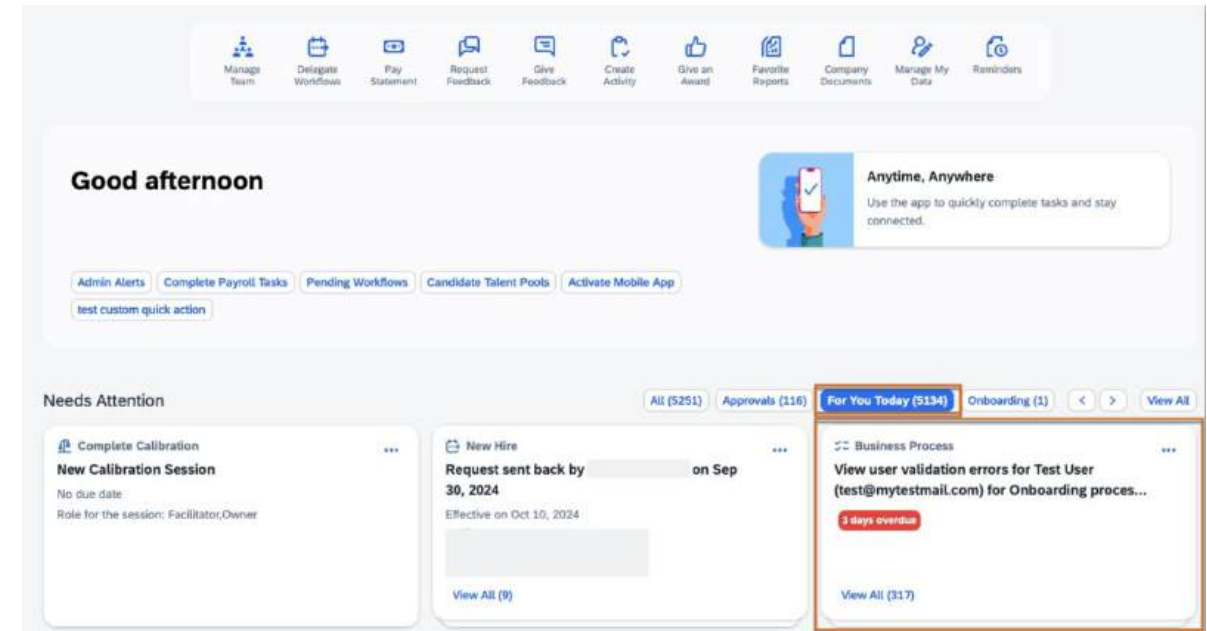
Manage Team
Delegate Workflows
Pay Statement
Request Feedback
Give Feedback
Create Activity
Give an Award
Favorite Reports
Company Documents
Manage My Data
Reminders

Good afternoon

Anytime, Anywhere
Use the app to quickly complete tasks and stay connected.

Admin Alerts
Complete Payroll Tasks
Pending Workflows
Candidate Talent Pools
Activate Mobile App
test custom quick action

Needs Attention

All (5251)
Approvals (116)
For You Today (5134)
Onboarding (1)
<
>
View All

Complete Calibration
...
New Calibration Session
No due date
Role for the session: Facilitator,Owner

New Hire
...
Request sent back by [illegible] on Sep 30, 2024
Effective on Oct 10, 2024
View All (9)

Business Process
...
View user validation errors for Test User (test@mytestmail.com) for Onboarding proces...
3 days overdue
View All (317)